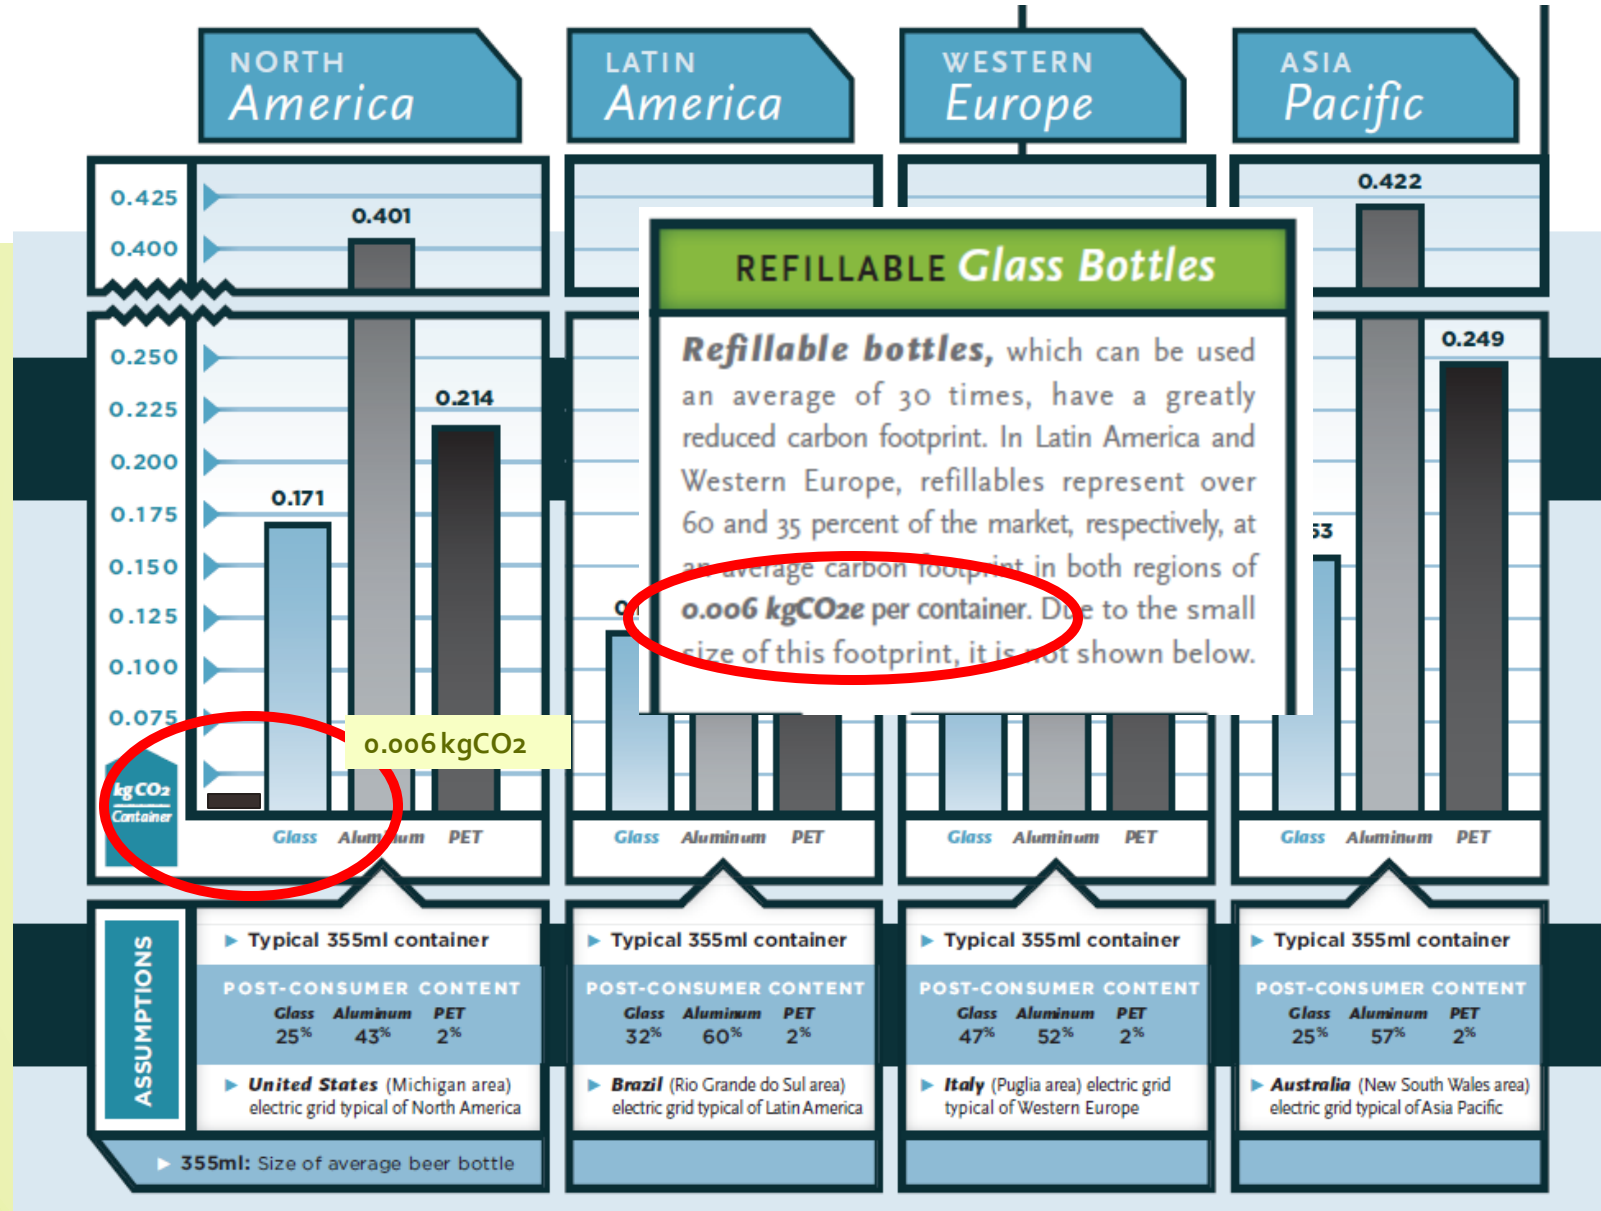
NORTH America

LATIN America

WESTERN Europe

ASIA Pacific

0.425
0.400
0.250
0.225
0.200
0.175
0.150
0.125
0.100
0.075

kg $CO_2$ Container

0.401
0.214
0.171

0.006 kg$CO_2$

Glass Aluminum PET

0.422
0.249
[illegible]53

REFILLABLE Glass Bottles

Refillable bottles, which can be used an average of 30 times, have a greatly reduced carbon footprint. In Latin America and Western Europe, refillables represent over 60 and 35 percent of the market, respectively, at an average carbon footprint in both regions of 0.006 kg$CO_2$e per container. Due to the small size of this footprint, it is not shown below.

Glass Aluminum PET
Glass Aluminum PET
Glass Aluminum PET

ASSUMPTIONS

Typical 355ml container
POST-CONSUMER CONTENT
Glass 25% Aluminum 43% PET 2%
United States (Michigan area) electric grid typical of North America

Typical 355ml container
POST-CONSUMER CONTENT
Glass 32% Aluminum 60% PET 2%
Brazil (Rio Grande do Sul area) electric grid typical of Latin America

Typical 355ml container
POST-CONSUMER CONTENT
Glass 47% Aluminum 52% PET 2%
Italy (Puglia area) electric grid typical of Western Europe

Typical 355ml container
POST-CONSUMER CONTENT
Glass 25% Aluminum 57% PET 2%
Australia (New South Wales area) electric grid typical of Asia Pacific

355ml: Size of average beer bottle